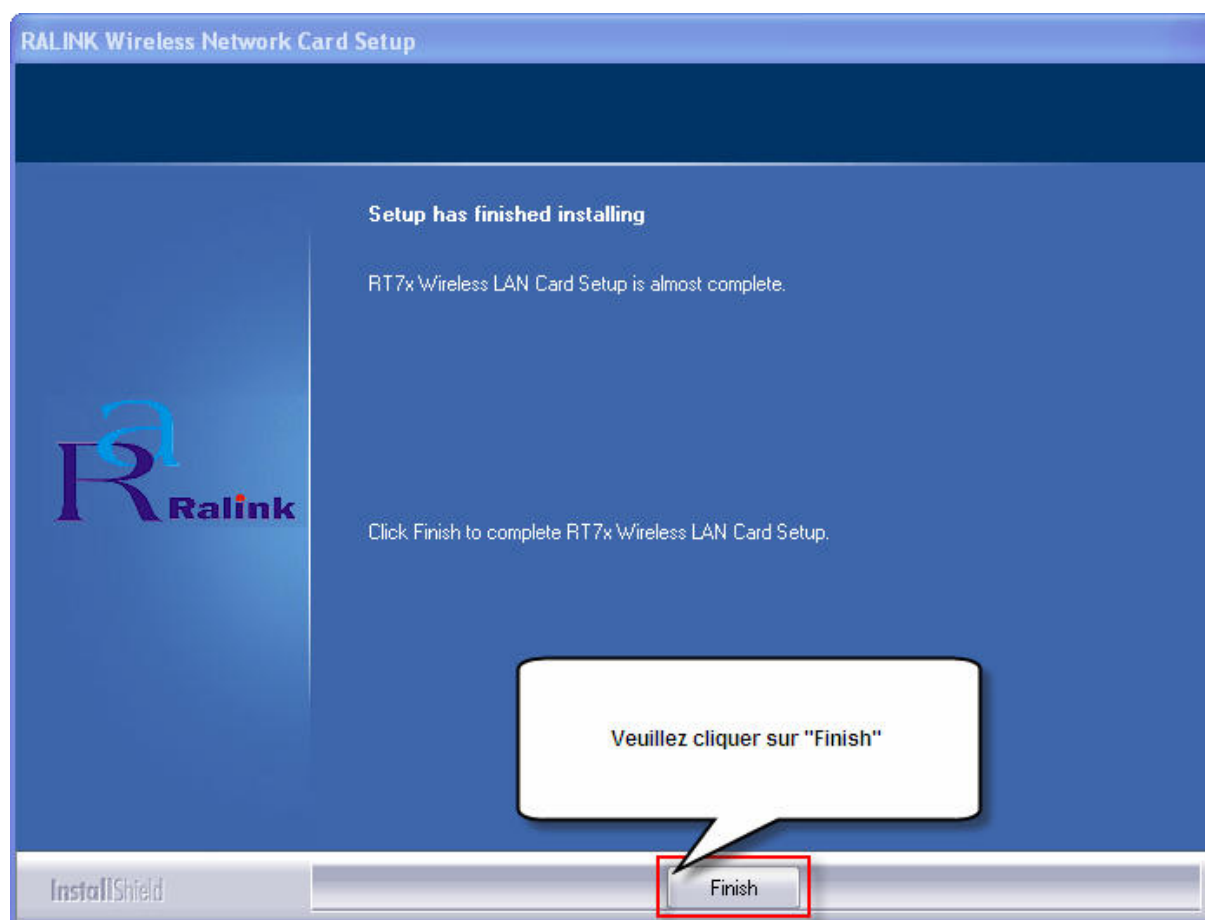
RALINK Wireless Network Card Setup

Setup has finished installing

RT7x Wireless LAN Card Setup is almost complete.

Ralink

Click Finish to complete RT7x Wireless LAN Card Setup.

Veuillez cliquer sur "Finish"

InstallShield

Finish